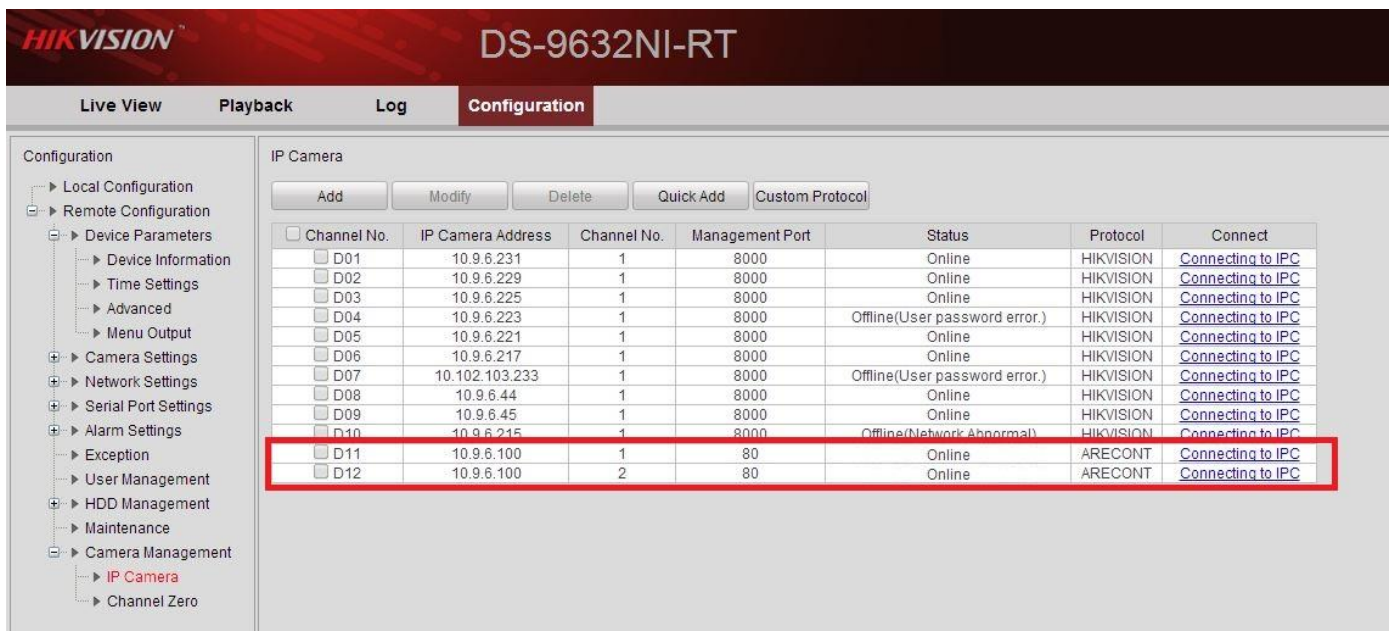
HIKVISION DS-9632NI-RT

Live View Playback Log Configuration

Configuration
Local Configuration
Remote Configuration
Device Parameters
Device Information
Time Settings
Advanced
Menu Output
Camera Settings
Network Settings
Serial Port Settings
Alarm Settings
Exception
User Management
HDD Management
Maintenance
Camera Management
IP Camera
Channel Zero

IP Camera

Add Modify Delete Quick Add Custom Protocol

| Channel No. | IP Camera Address | Channel No. | Management Port | Status | Protocol | Connect |
|---|---|---|---|---|---|---|
| D01 | 10.9.6.231 | 1 | 8000 | Online | HIKVISION | Connecting to IPC |
| D02 | 10.9.6.229 | 1 | 8000 | Online | HIKVISION | Connecting to IPC |
| D03 | 10.9.6.225 | 1 | 8000 | Online | HIKVISION | Connecting to IPC |
| D04 | 10.9.6.223 | 1 | 8000 | Offline(User password error.) | HIKVISION | Connecting to IPC |
| D05 | 10.9.6.221 | 1 | 8000 | Online | HIKVISION | Connecting to IPC |
| D06 | 10.9.6.217 | 1 | 8000 | Online | HIKVISION | Connecting to IPC |
| D07 | 10.102.103.233 | 1 | 8000 | Offline(User password error.) | HIKVISION | Connecting to IPC |
| D08 | 10.9.6.44 | 1 | 8000 | Online | HIKVISION | Connecting to IPC |
| D09 | 10.9.6.45 | 1 | 8000 | Online | HIKVISION | Connecting to IPC |
| D10 | 10.9.6.215 | 1 | 8000 | Offline(Network Abnormal) | HIKVISION | Connecting to IPC |
| D11 | 10.9.6.100 | 1 | 80 | Online | ARECONT | Connecting to IPC |
| D12 | 10.9.6.100 | 2 | 80 | Online | ARECONT | Connecting to IPC |